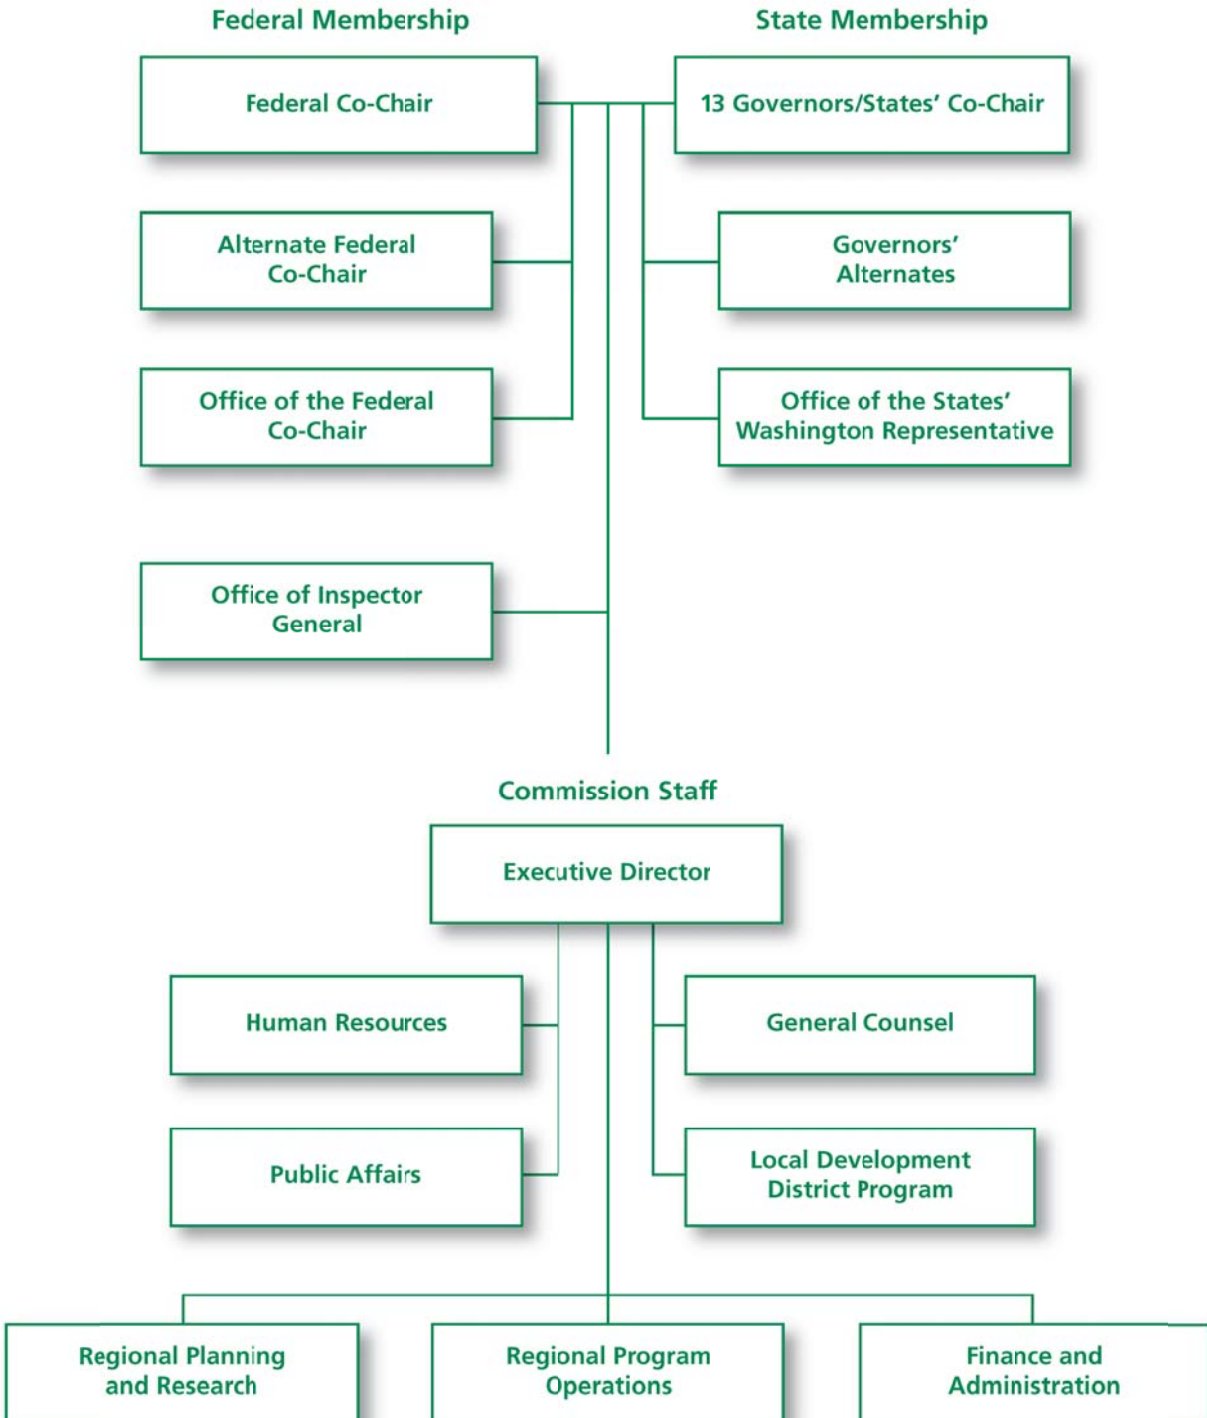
Federal Membership

State Membership

Federal Co-Chair

13 Governors/States' Co-Chair

Alternate Federal Co-Chair

Governors' Alternates

Office of the Federal Co-Chair

Office of the States' Washington Representative

Office of Inspector General

Commission Staff

Executive Director

Human Resources

General Counsel

Public Affairs

Local Development District Program

Regional Planning and Research

Regional Program Operations

Finance and Administration